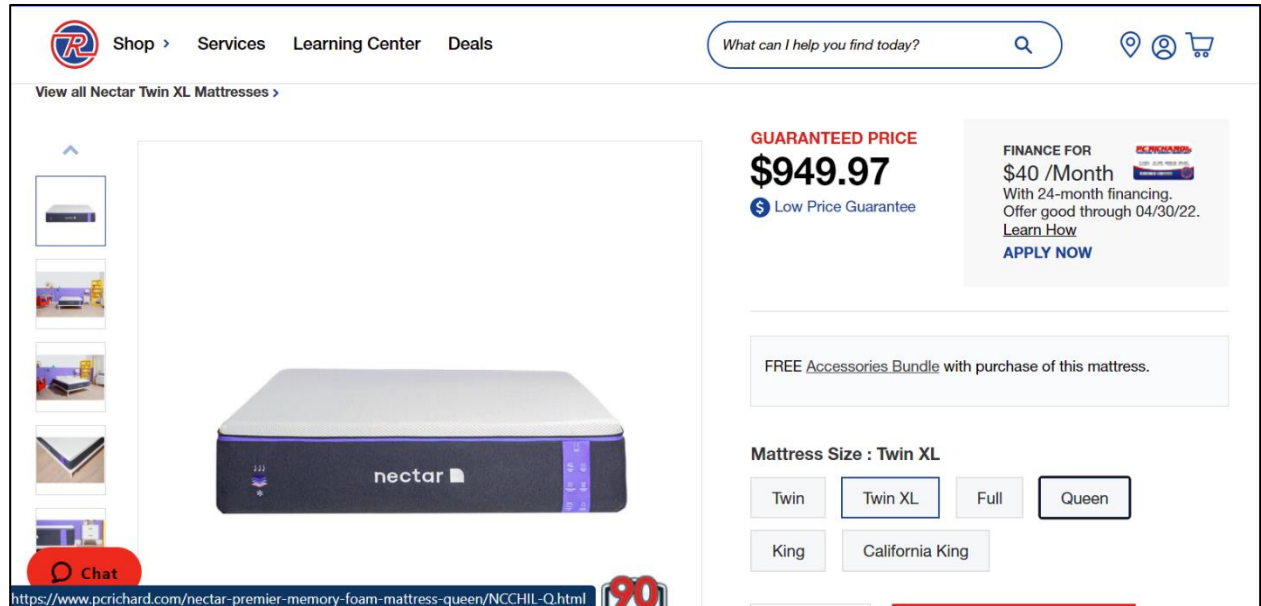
Shop › Services Learning Center Deals

What can I help you find today?

View all Nectar Twin XL Mattresses ›

nectar

GUARANTEED PRICE
$949.97
Low Price Guarantee

FINANCE FOR
$40 /Month
With 24-month financing.
Offer good through 04/30/22.
Learn How
APPLY NOW

FREE Accessories Bundle with purchase of this mattress.

Mattress Size : Twin XL

Twin
Twin XL
Full
Queen
King
California King

Chat

https://www.pcrichard.com/nectar-premier-memory-foam-mattress-queen/NCCHIL-Q.html

90